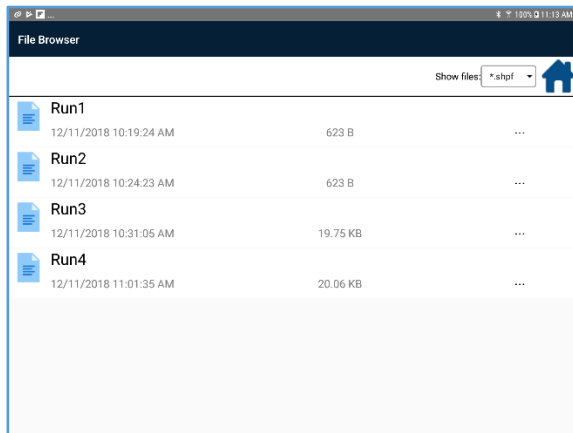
100% 11:13 AM

File Browser

Show files: *.shpf

Run1
12/11/2018 10:19:24 AM 623 B ...

Run2
12/11/2018 10:24:23 AM 623 B ...

Run3
12/11/2018 10:31:05 AM 19.75 KB ...

Run4
12/11/2018 11:01:35 AM 20.06 KB ...